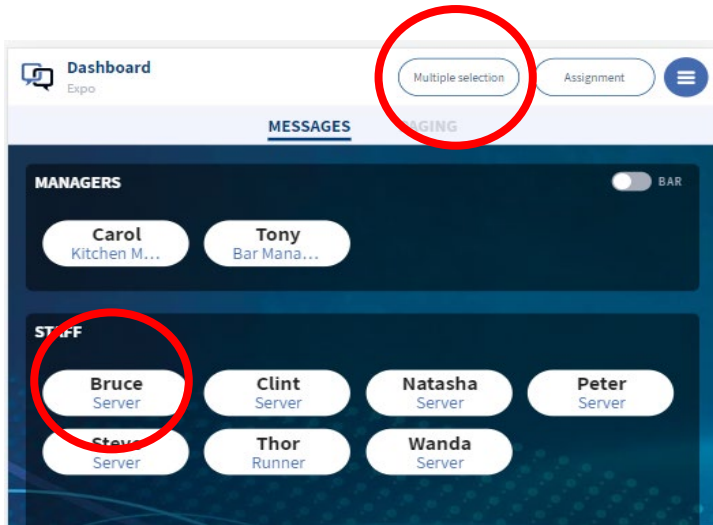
Dashboard
Expo

Multiple selection

Assignment

MESSAGES

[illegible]AGING

MANAGERS

BAR

Carol
Kitchen M...

Tony
Bar Mana...

ST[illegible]FF

Bruce
Server

Clint
Server

Natasha
Server

Peter
Server

Stev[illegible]
Server

Thor
Runner

Wanda
Server